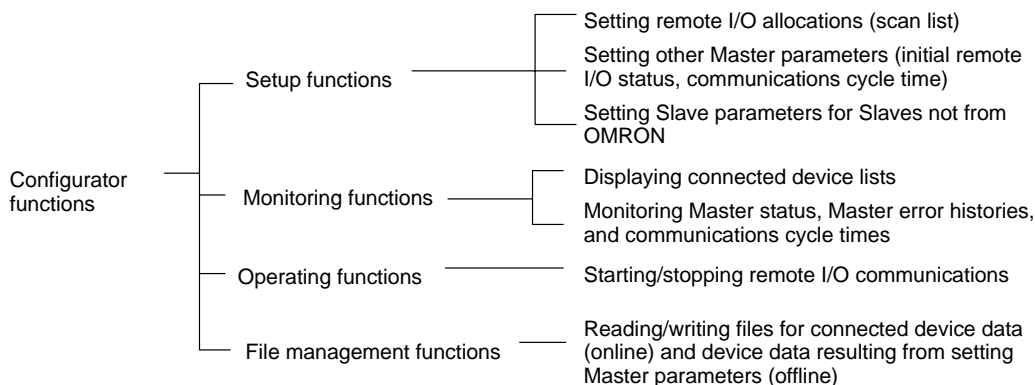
Configurator functions

Setup functions

Setting remote I/O allocations (scan list)

Setting other Master parameters (initial remote I/O status, communications cycle time)

Setting Slave parameters for Slaves not from OMRON

Monitoring functions

Displaying connected device lists

Monitoring Master status, Master error histories, and communications cycle times

Operating functions

Starting/stopping remote I/O communications

File management functions

Reading/writing files for connected device data (online) and device data resulting from setting Master parameters (offline)